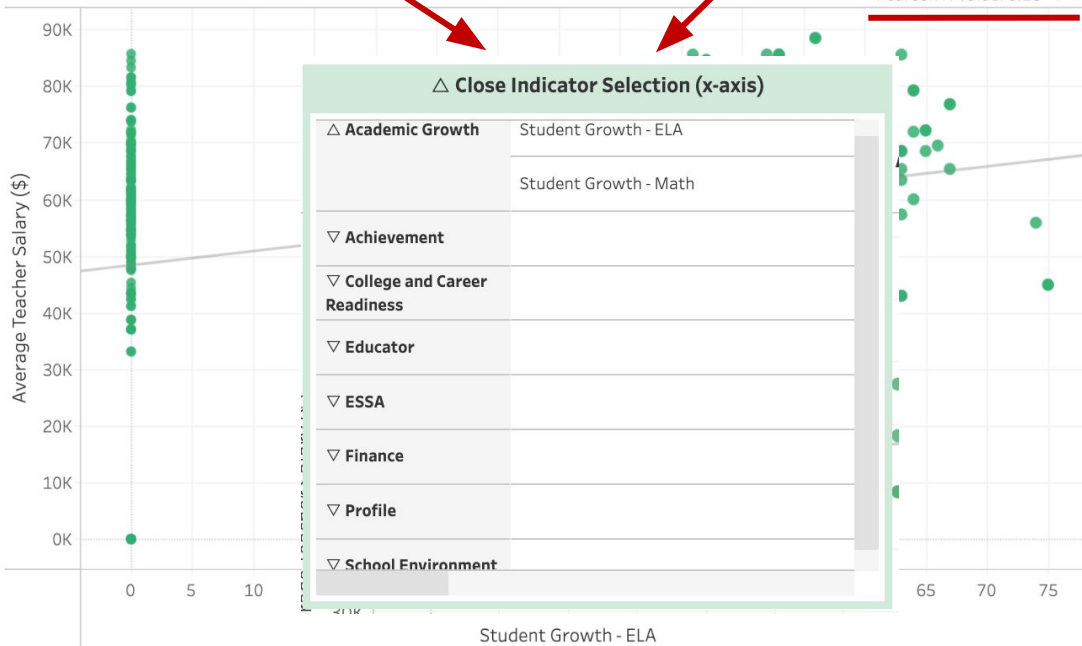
90K
80K
70K
60K
50K
40K
30K
20K
10K
0K
Average Teacher Salary ($)

△ Close Indicator Selection (x-axis)

| | |
|---|---|
| △ Academic Growth | Student Growth - ELA |
| | Student Growth - Math |
| ▽ Achievement | |
| ▽ College and Career Readiness | |
| ▽ Educator | |
| ▽ ESSA | |
| ▽ Finance | |
| ▽ Profile | |
| ▽ School Environment | |

0
5
10
65
70
75
Student Growth - ELA